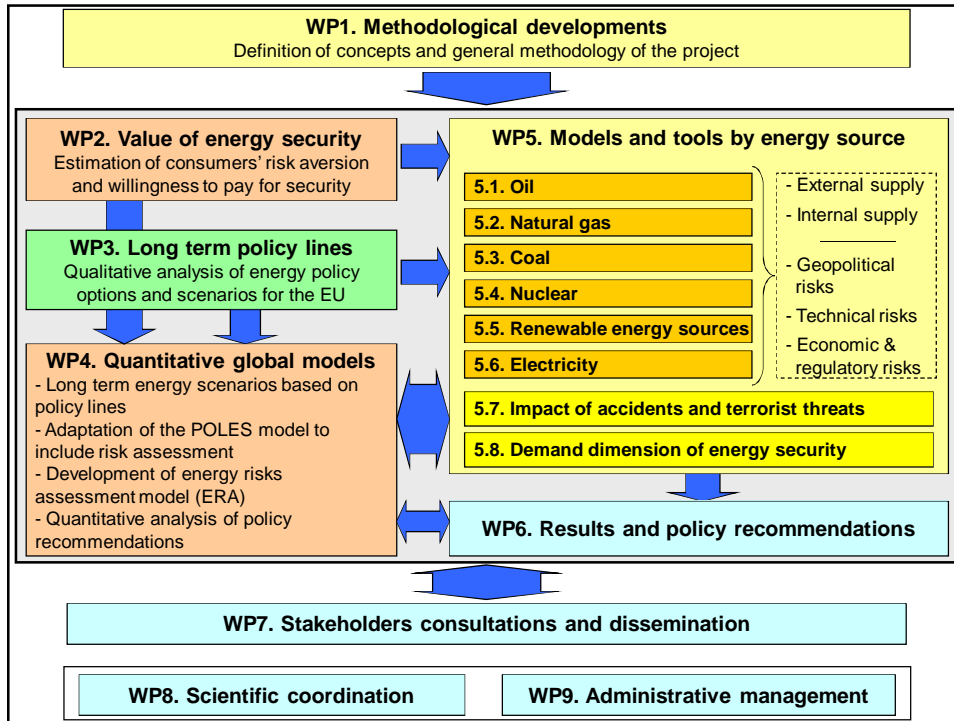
WP1. Methodological developments
Definition of concepts and general methodology of the project

WP2. Value of energy security
Estimation of consumers' risk aversion and willingness to pay for security

WP3. Long term policy lines
Qualitative analysis of energy policy options and scenarios for the EU

WP4. Quantitative global models
- Long term energy scenarios based on policy lines
- Adaptation of the POLES model to include risk assessment
- Development of energy risks assessment model (ERA)
- Quantitative analysis of policy recommendations

WP5. Models and tools by energy source

5.1. Oil
5.2. Natural gas
5.3. Coal
5.4. Nuclear
5.5. Renewable energy sources
5.6. Electricity

- External supply
- Internal supply
- Geopolitical risks
- Technical risks
- Economic & regulatory risks

5.7. Impact of accidents and terrorist threats
5.8. Demand dimension of energy security

WP6. Results and policy recommendations

WP7. Stakeholders consultations and dissemination

WP8. Scientific coordination

WP9. Administrative management